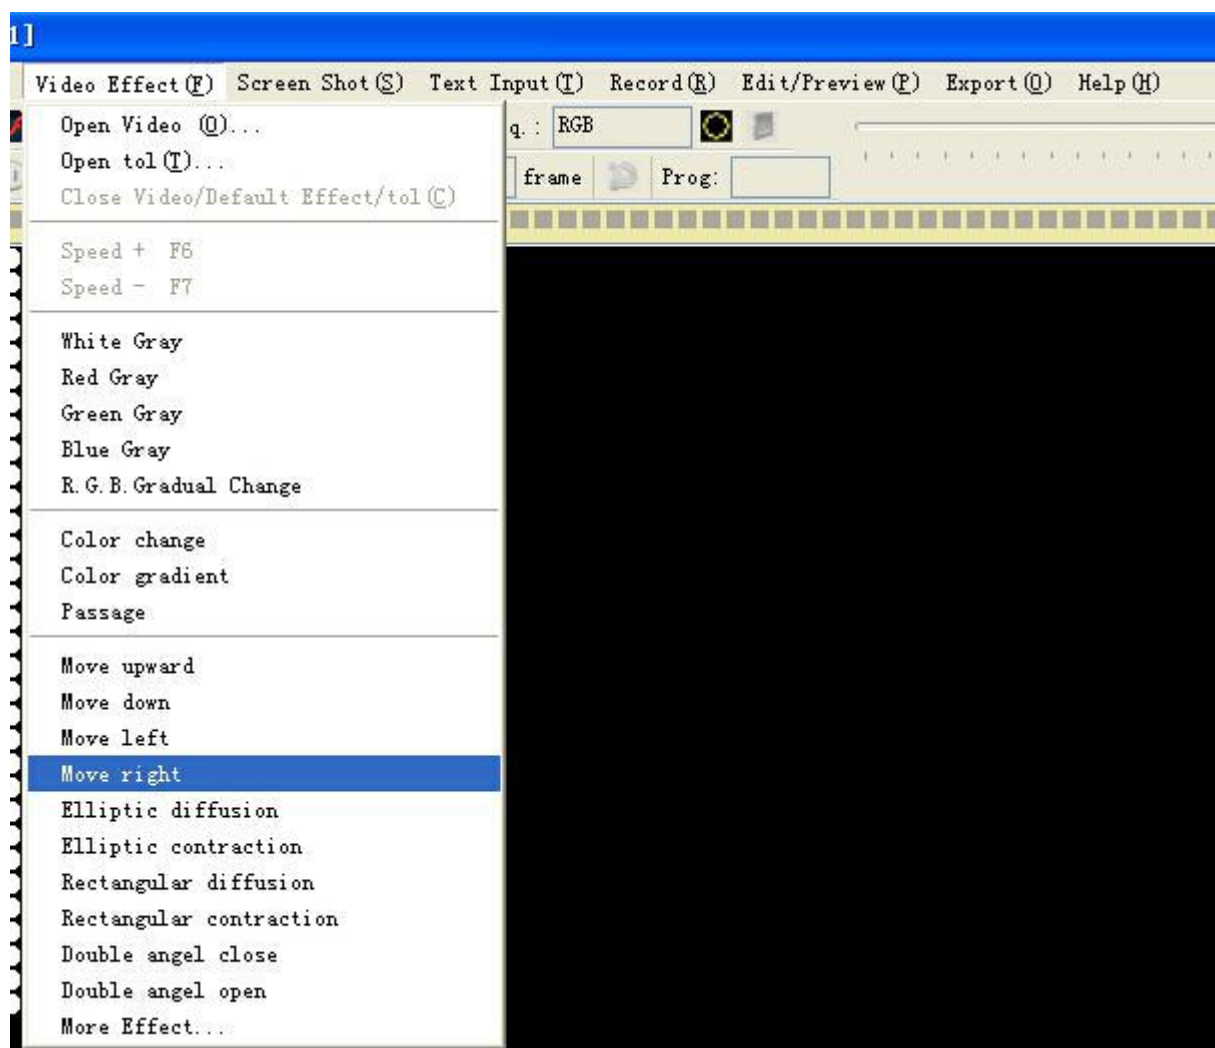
1]

Video Effect(F) Screen Shot(S) Text Input(T) Record(R) Edit/Preview(P) Export(O) Help(H)

q.: RGB

frame Prog:

Open Video (O)...
Open tol(T)...
Close Video/Default Effect/tol(C)

Speed + F6
Speed - F7

White Gray
Red Gray
Green Gray
Blue Gray
R.G.B.Gradual Change

Color change
Color gradient
Passage

Move upward
Move down
Move left
Move right
Elliptic diffusion
Elliptic contraction
Rectangular diffusion
Rectangular contraction
Double angel close
Double angel open
More Effect...